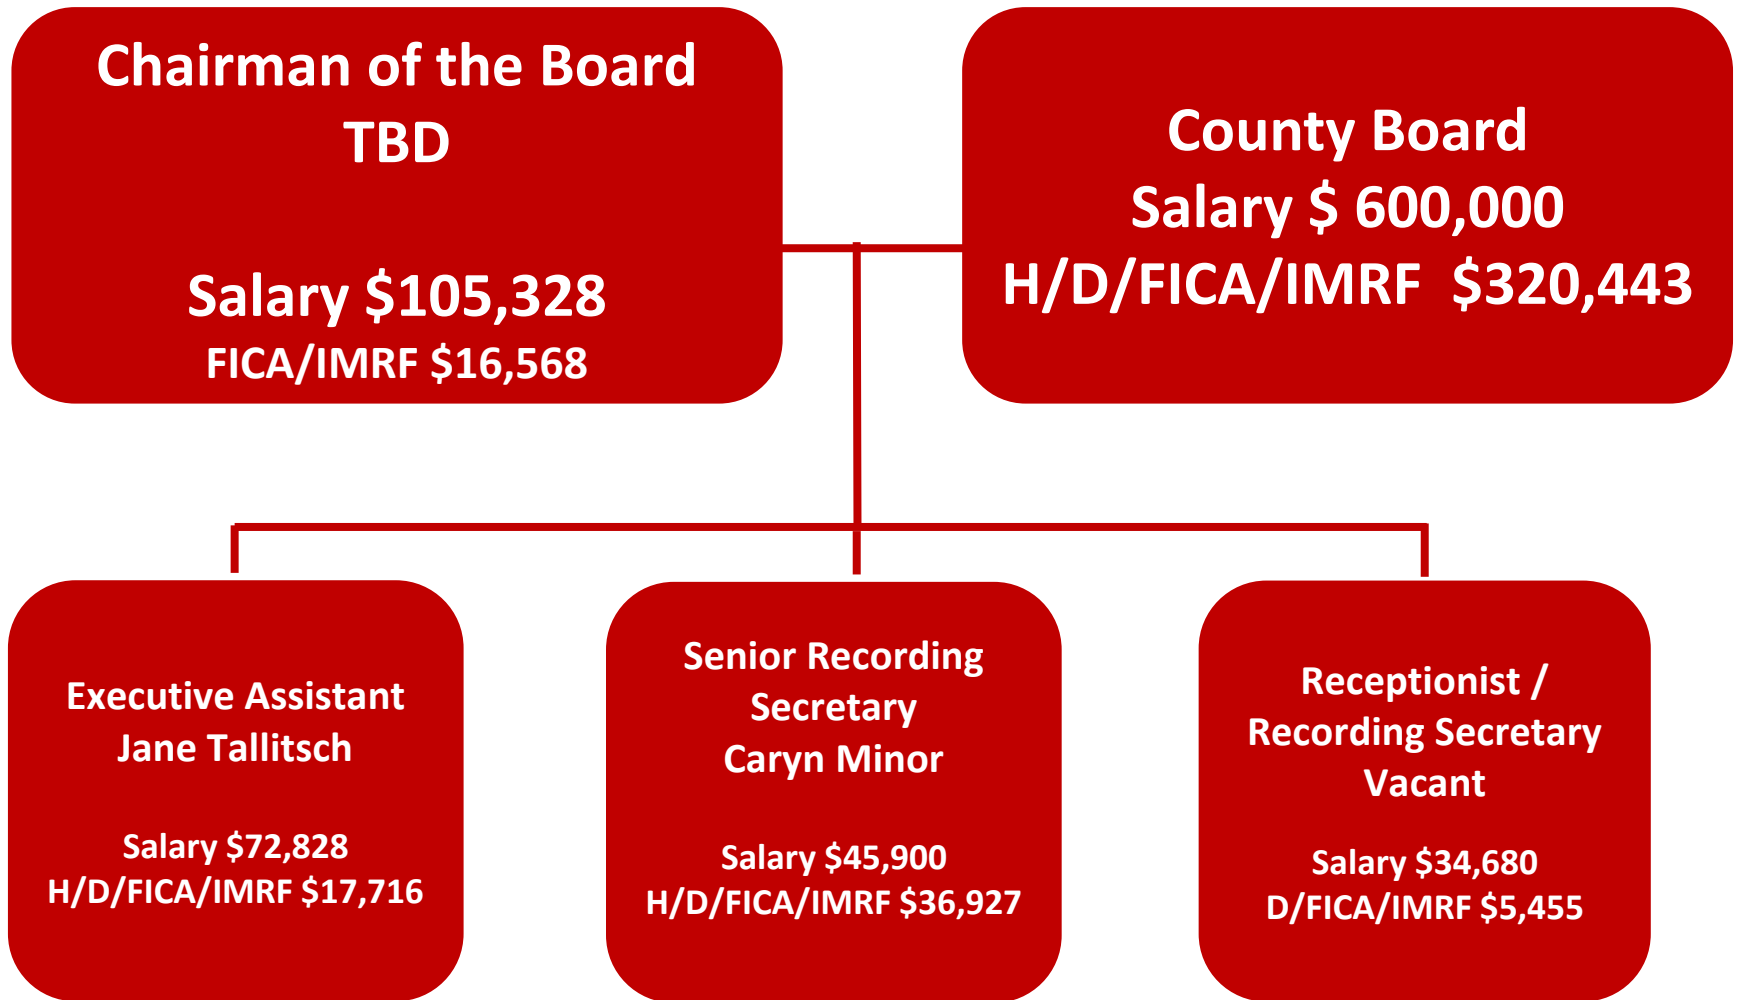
Chairman of the Board
TBD

Salary \$105,328
FICA/IMRF \$16,568

County Board
Salary \$ 600,000
H/D/FICA/IMRF \$320,443

Executive Assistant
Jane Tallitsch

Salary \$72,828
H/D/FICA/IMRF \$17,716

Senior Recording Secretary
Caryn Minor

Salary \$45,900
H/D/FICA/IMRF \$36,927

Receptionist / Recording Secretary
Vacant

Salary \$34,680
D/FICA/IMRF \$5,455